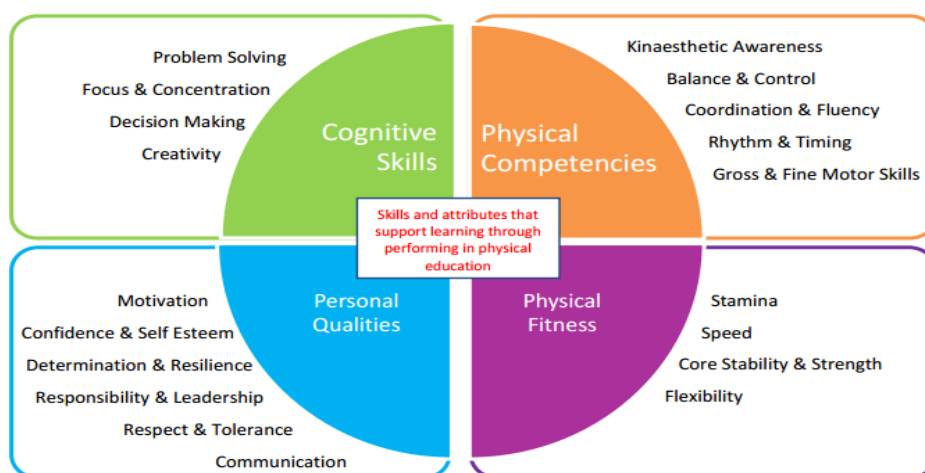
Problem Solving
Focus & Concentration
Decision Making
Creativity

Cognitive Skills

Physical Competencies

Kinaesthetic Awareness
Balance & Control
Coordination & Fluency
Rhythm & Timing
Gross & Fine Motor Skills

Skills and attributes that support learning through performing in physical education

Motivation
Confidence & Self Esteem
Determination & Resilience
Responsibility & Leadership
Respect & Tolerance
Communication

Personal Qualities

Physical Fitness

Stamina
Speed
Core Stability & Strength
Flexibility